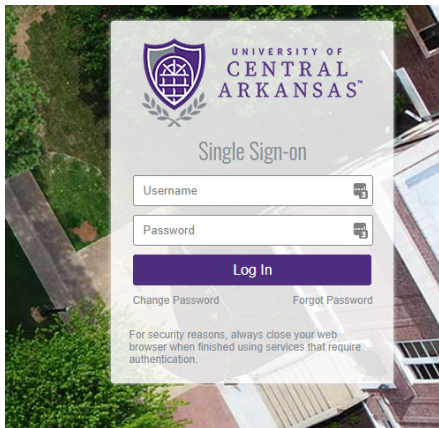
UNIVERSITY OF
CENTRAL
ARKANSAS™

Single Sign-on

Username

Password

Log In

Change Password

Forgot Password

For security reasons, always close your web browser when finished using services that require authentication.